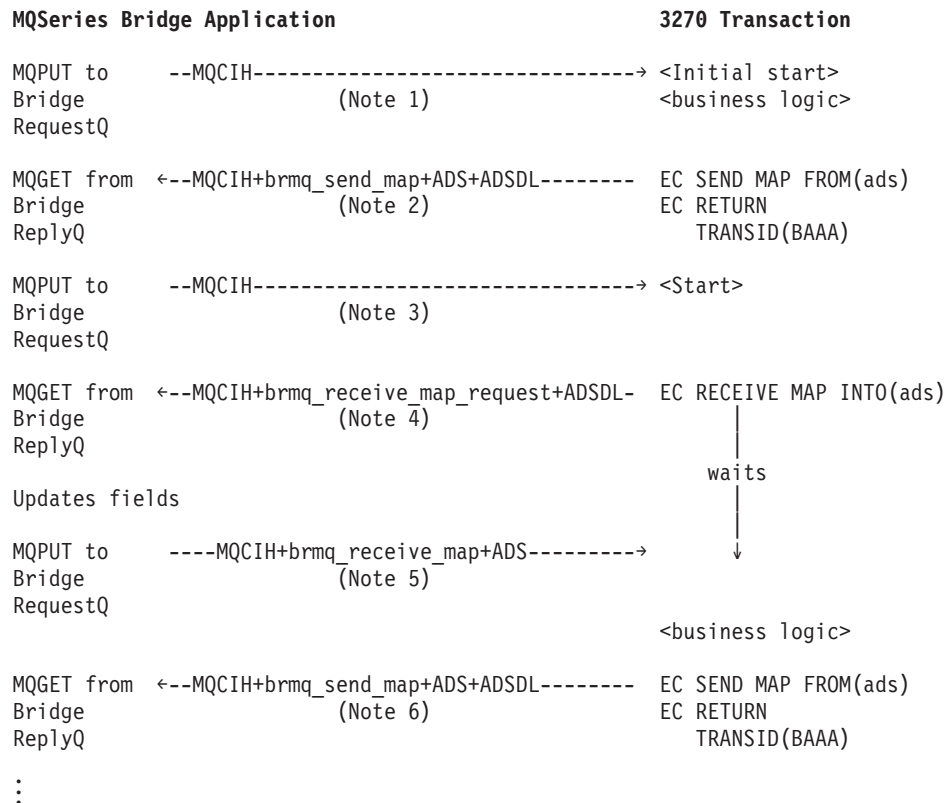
**MQSeries Bridge Application** **3270 Transaction**

MQPUT to --MQCIH---------------------------------→ <Initial start>
Bridge (Note 1) <business logic>
RequestQ

MQGET from ←--MQCIH+brmq_send_map+ADS+ADSDL-------- EC SEND MAP FROM(ads)
Bridge (Note 2) EC RETURN
ReplyQ TRANSID(BAAA)

MQPUT to --MQCIH---------------------------------→ <Start>
Bridge (Note 3)
RequestQ

MQGET from ←--MQCIH+brmq_receive_map_request+ADSDL- EC RECEIVE MAP INTO(ads)
Bridge (Note 4)
ReplyQ
waits
Updates fields

MQPUT to ----MQCIH+brmq_receive_map+ADS---------→
Bridge (Note 5)
RequestQ
<business logic>

MQGET from ←--MQCIH+brmq_send_map+ADS+ADSDL-------- EC SEND MAP FROM(ads)
Bridge (Note 6) EC RETURN
ReplyQ TRANSID(BAAA)

⋮